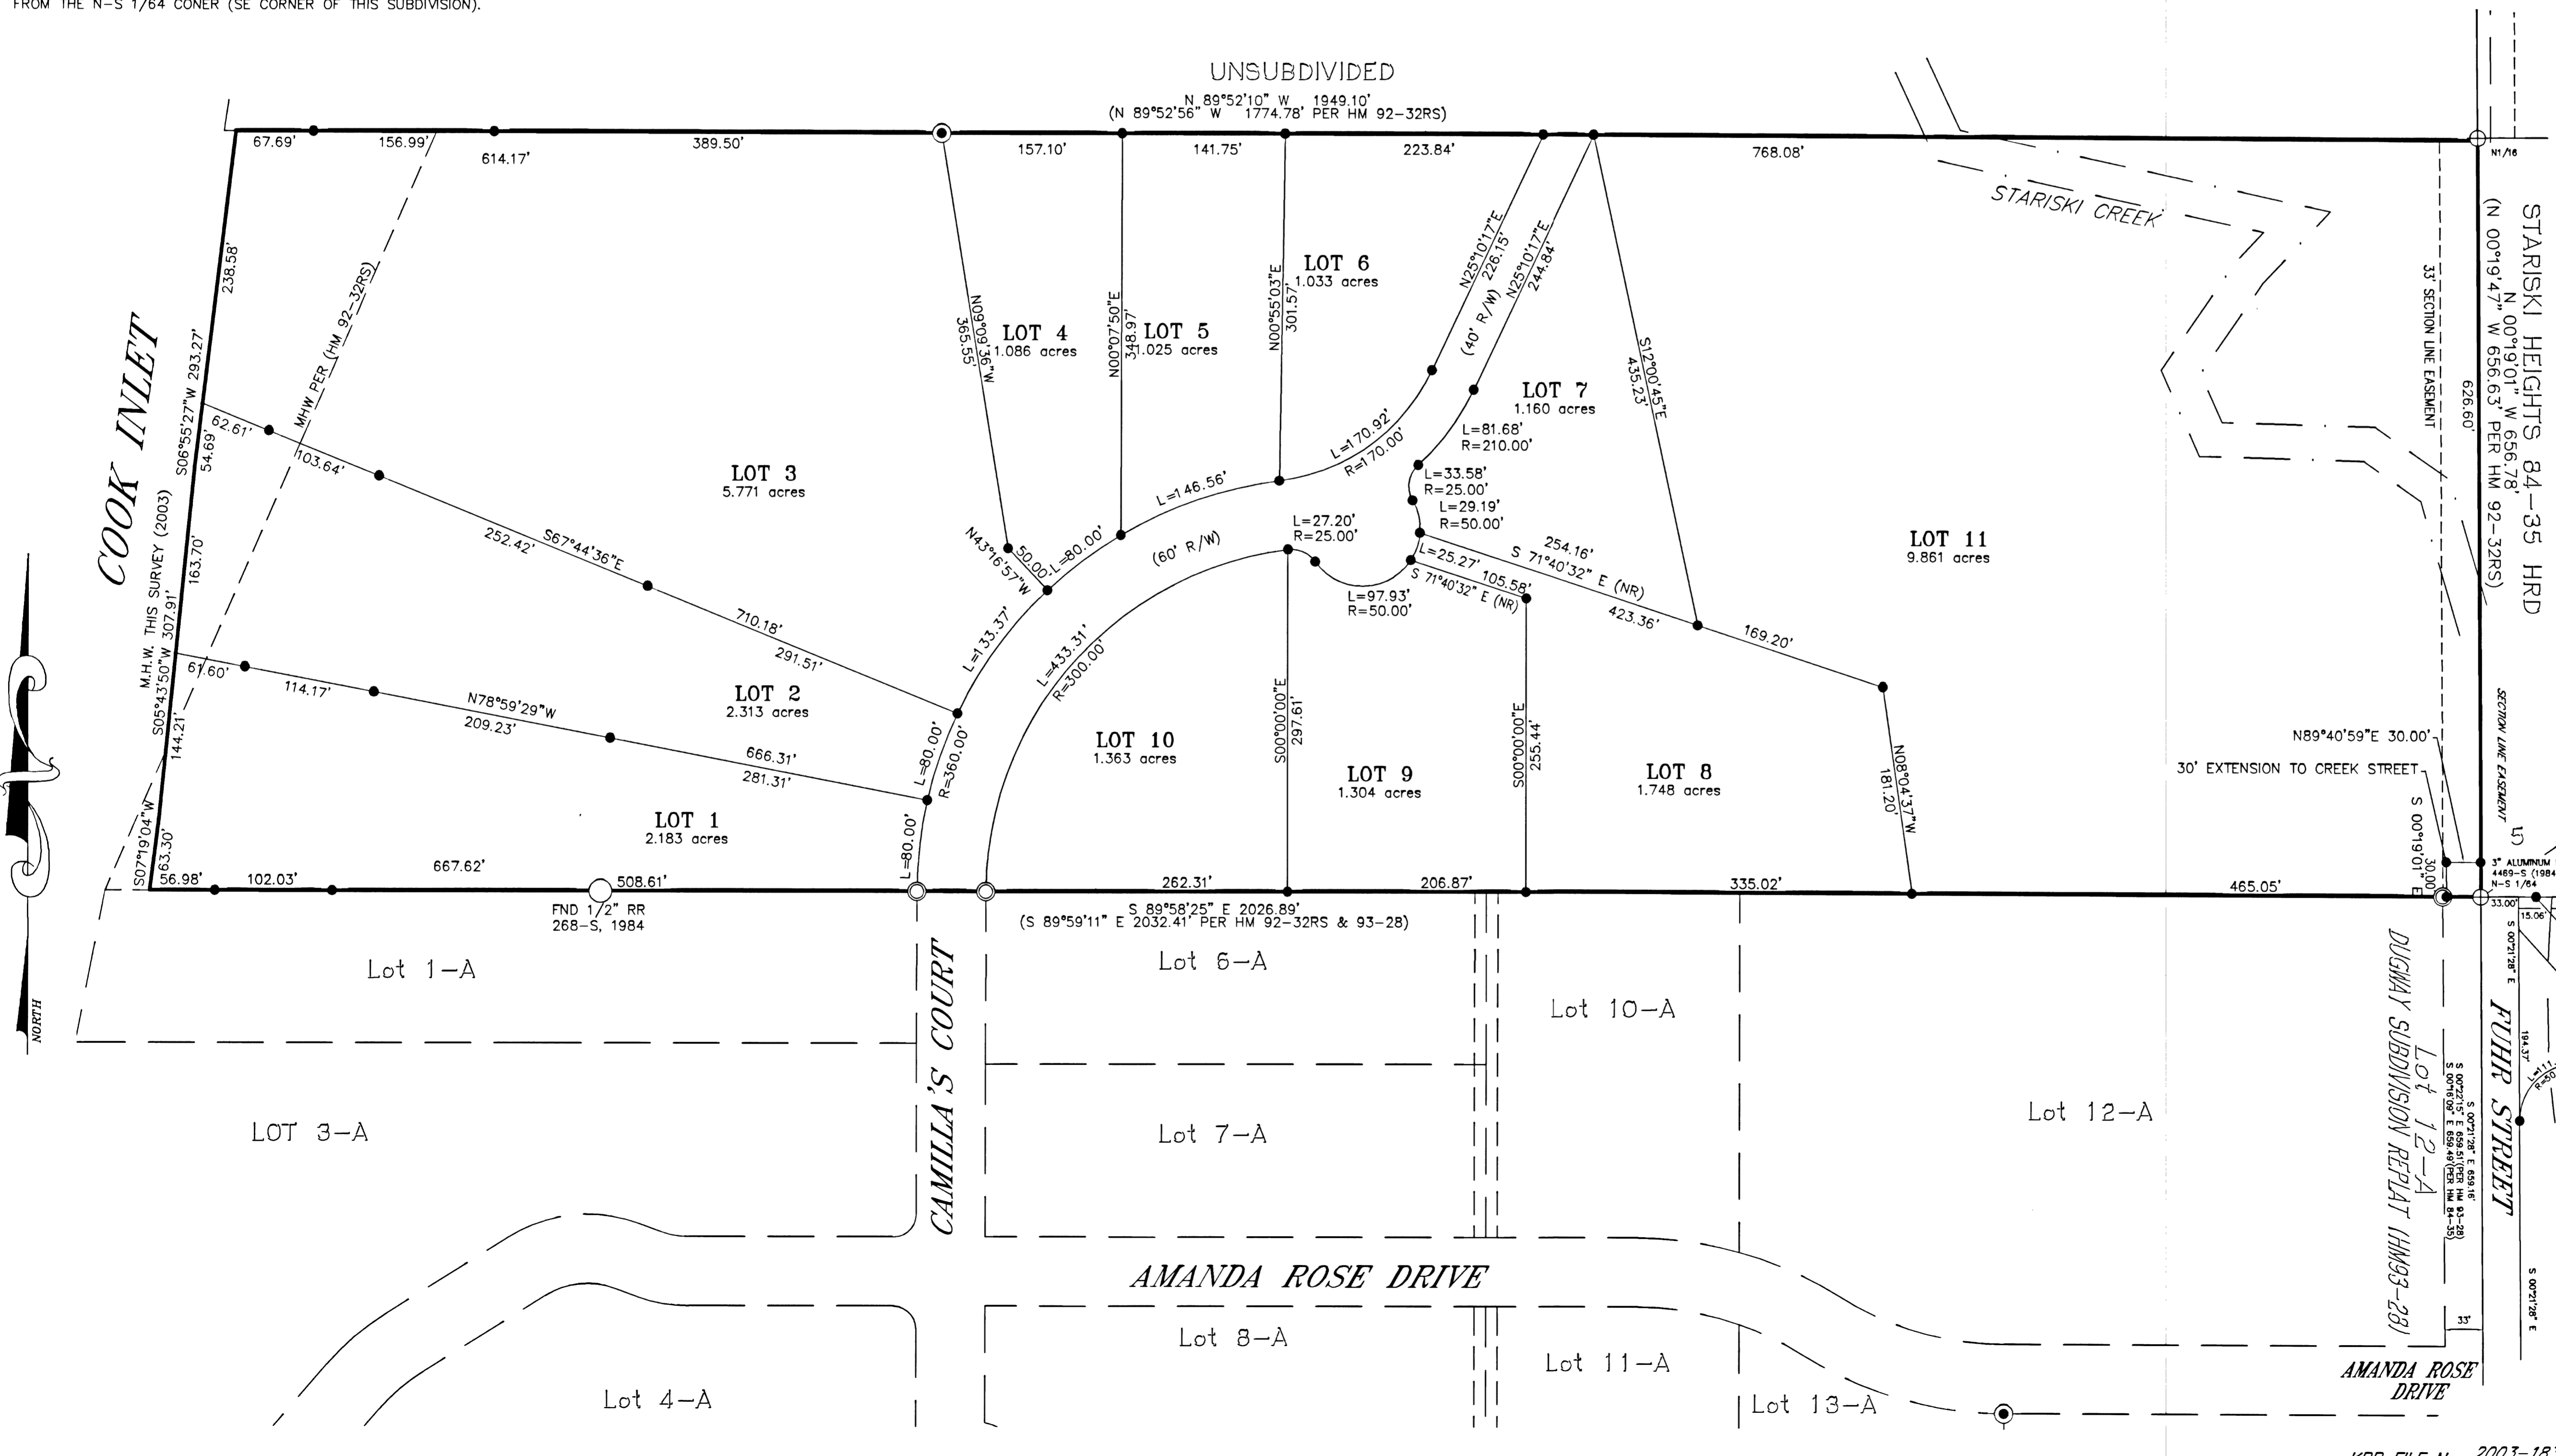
FROM THE N-S 1/64 CONER (SE CORNER OF THIS SUBDIVISION).

UNSUBDIVIDED
N 89°52'10" W 1949.10'
(N 89°52'56" W 1774.78' PER HM 92-32RS)

67.69' 156.99' 614.17' 389.50' 157.10' 141.75' 223.84' 768.08'

STARISKI CREEK

STARISKI HEIGHTS 84-35 HRD
N 00°19'01" W 656.78'
(N 00°19'47" W 656.63" PER HM 92-32RS)
N1/16
626.60'
33' SECTION LINE EASEMENT

COOK INLET
238.58'
S06°55'27"W 293.27'
54.69'
M.H.W. THIS SURVEY (2003)
163.70'
S05°43'50"W 307.91'
144.21'
S07°19'04"W
63.30'
MHW PER (HM 92-32RS)

62.61' 103.64' 252.42' S67°44'36"E 710.18' 291.51'
61.60' 114.17' N78°59'29"W 209.23' 666.31' 281.31'

LOT 1
2.183 acres
LOT 2
2.313 acres
LOT 3
5.771 acres
LOT 4
1.086 acres
LOT 5
1.025 acres
LOT 6
1.033 acres
LOT 7
1.160 acres
LOT 8
1.748 acres
LOT 9
1.304 acres
LOT 10
1.363 acres
LOT 11
9.861 acres

N09°09'36"W 365.55'
N00°07'50"E 348.97'
N00°55'03"E 301.57'
N25°10'17"E 226.15'
(40' R/W)
N25°10'17"E 244.84'
S12°00'45"E 435.23'
N43°16'57"W 50.00'
L=80.00'
L=146.56'
L=170.92' R=170.00'
L=81.68' R=210.00'
L=33.58' R=25.00'
L=29.19' R=50.00'
L=27.20' R=25.00'
(60' R/W)
L=25.27' S 71°40'32" E (NR) 105.58'
254.16' S 71°40'32" E (NR) 423.36'
169.20'
L=97.93' R=50.00'
L=133.37'
L=433.31' R=300.00'
L=80.00' R=360.00'
L=80.00'
S00°00'00"E 297.61'
S00°00'00"E 255.44'
N08°04'37"W 181.20'

56.98' 102.03' 667.62' 508.61' 262.31' 206.87' 335.02' 465.05'
FND 1/2" RR 268-S, 1984
S 89°58'25" E 2026.89'
(S 89°59'11" E 2032.41' PER HM 92-32RS & 93-28)

N89°40'59"E 30.00'
30' EXTENSION TO CREEK STREET
S 00°19'01" E 30.00'
SECTION LINE EASEMENT
3" ALUMINUM 4469-S (1984 N-S 1/64
33.00' 15.06'
S 00°21'28" E
194.37'
S 00°21'28" E 659.16'
S 00°21'15" E 659.51'(PER HM 93-28)
S 00°16'09" E 659.49'(PER HM 84-35)
33'
S 00°21'28" E

NORTH

Lot 1-A
LOT 3-A
Lot 4-A
CAMILLA'S COURT
Lot 6-A
Lot 7-A
Lot 8-A
Lot 10-A
Lot 11-A
Lot 12-A
Lot 13-A
Lot 12-A
AMANDA ROSE DRIVE
DUGWAY SUBDIVISION REPLAT (HM93-28)
FUHR STREET
AMANDA ROSE DRIVE
KPB FILE N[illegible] 2003-18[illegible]